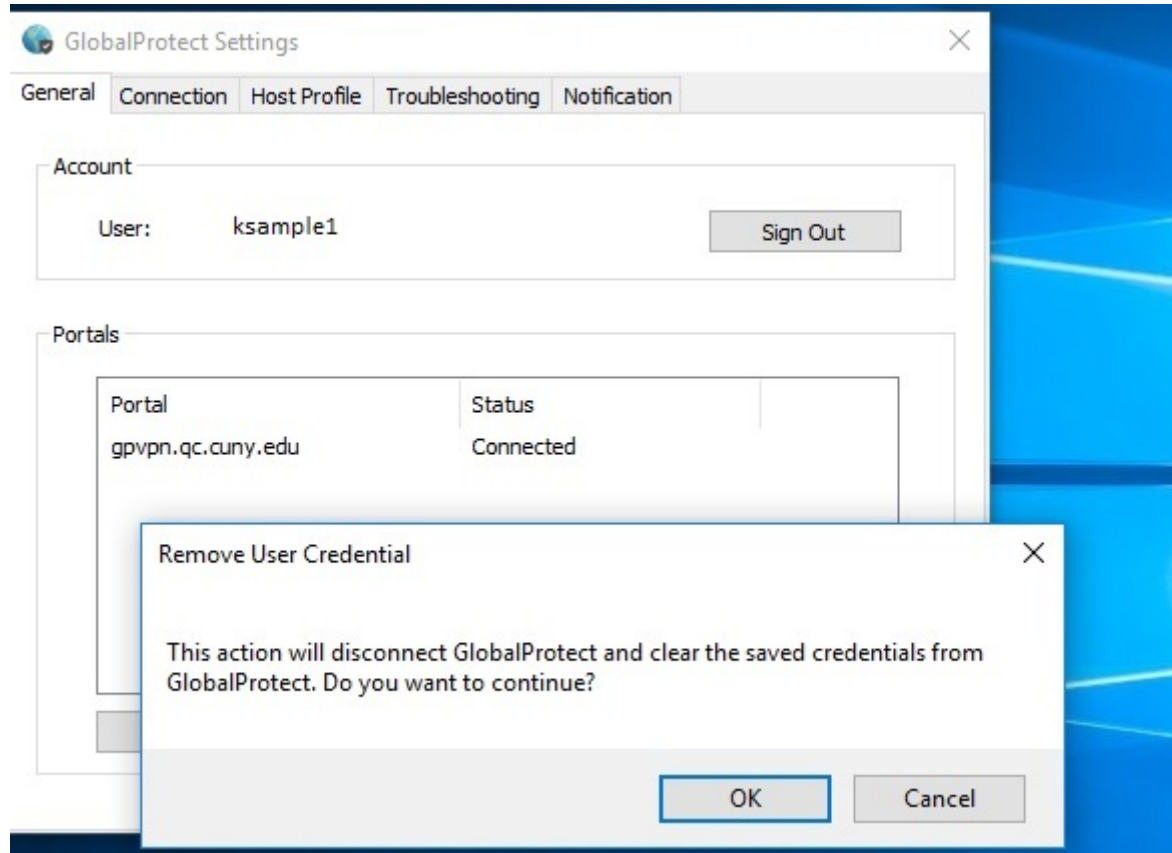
GlobalProtect Settings

General | Connection | Host Profile | Troubleshooting | Notification

Account

User: ksample1

Sign Out

Portals

| Portal | Status |
|---|---|
| gpvpn.qc.cuny.edu | Connected |

Remove User Credential

This action will disconnect GlobalProtect and clear the saved credentials from GlobalProtect. Do you want to continue?

OK

Cancel